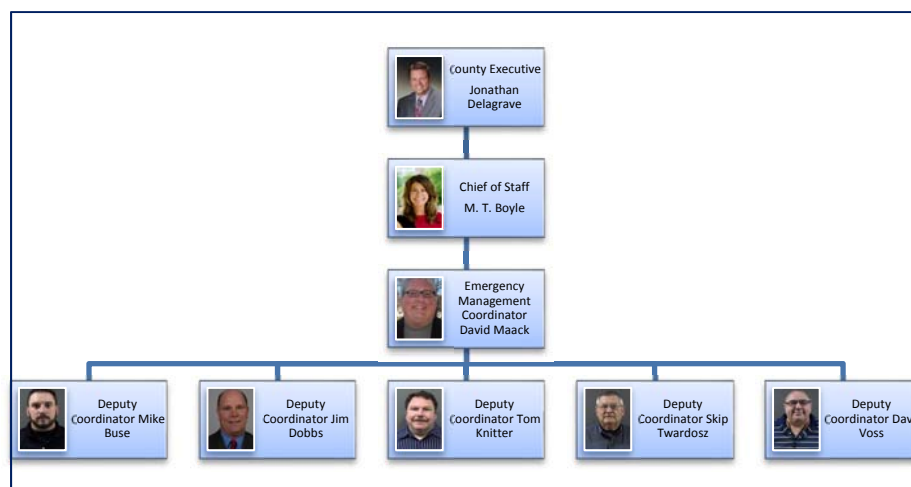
County Executive
Jonathan Delagrave

Chief of Staff
M. T. Boyle

Emergency Management Coordinator
David Maack

Deputy Coordinator Mike Buse

Deputy Coordinator Jim Dobbs

Deputy Coordinator Tom Knitter

Deputy Coordinator Skip Twardosz

Deputy Coordinator Dav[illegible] Voss